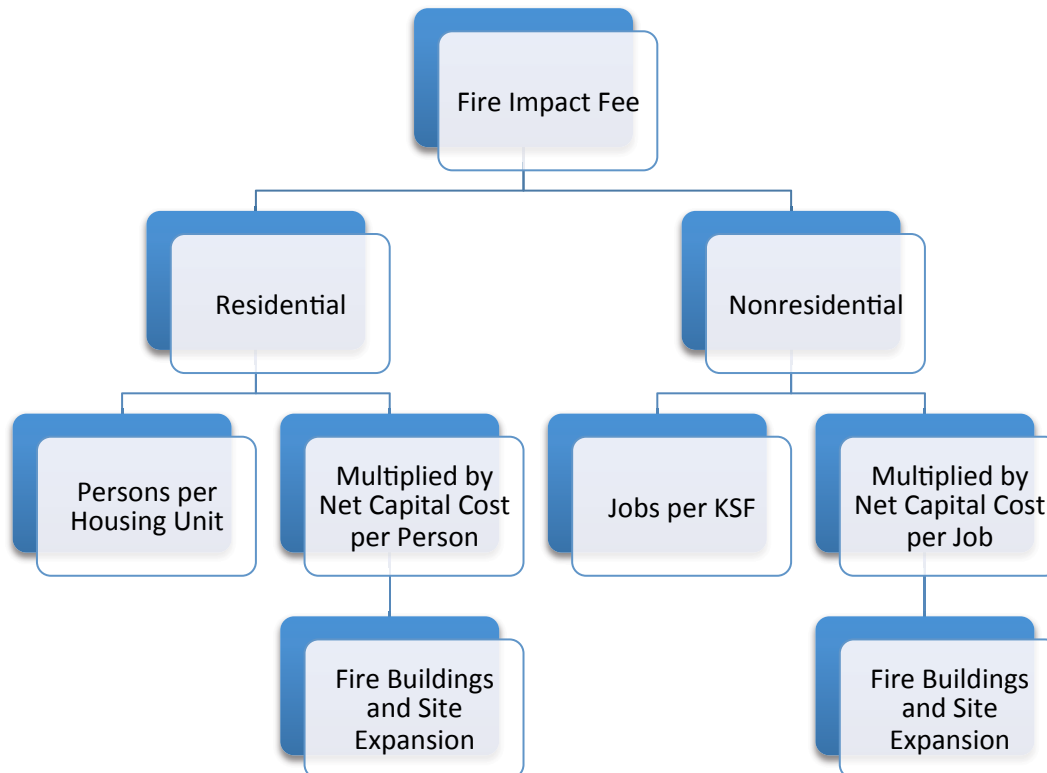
Fire Impact Fee

Residential

Nonresidential

Persons per Housing Unit

Multiplied by Net Capital Cost per Person

Jobs per KSF

Multiplied by Net Capital Cost per Job

Fire Buildings and Site Expansion

Fire Buildings and Site Expansion